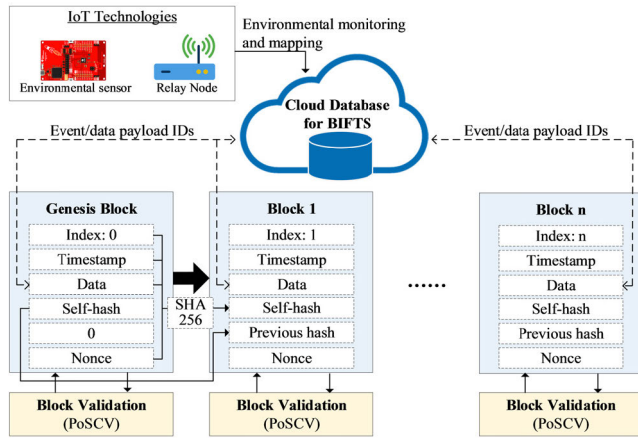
IoT Technologies

Environmental sensor

Relay Node

Environmental monitoring and mapping

Cloud Database for BIFTS

Event/data payload IDs

Event/data payload IDs

Genesis Block

Index: 0

Timestamp

Data

Self-hash

0

Nonce

SHA 256

Block 1

Index: 1

Timestamp

Data

Self-hash

Previous hash

Nonce

......

Block n

Index: n

Timestamp

Data

Self-hash

Previous hash

Nonce

Block Validation (PoSCV)

Block Validation (PoSCV)

Block Validation (PoSCV)